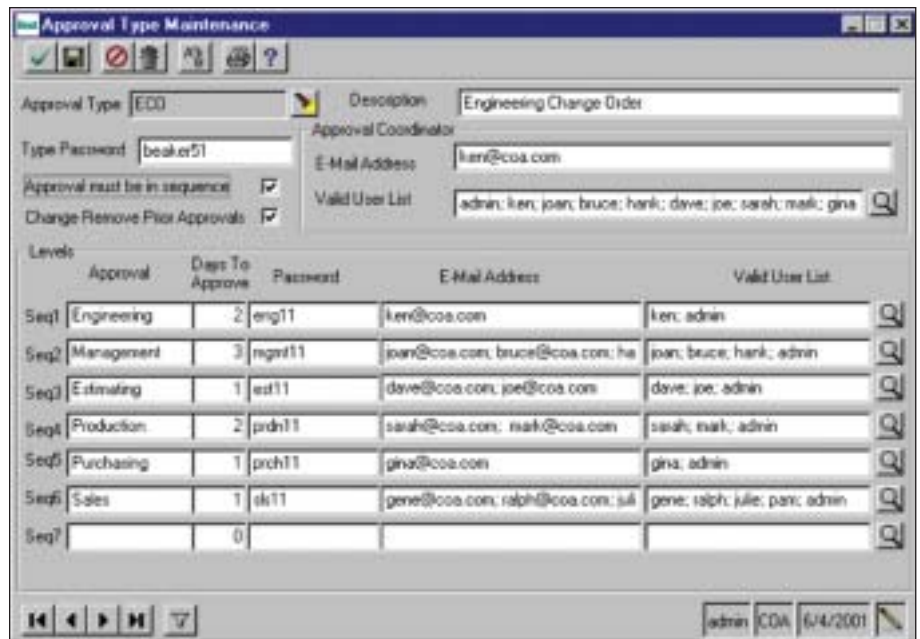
Approval Type Maintenance

Approval Type ECO

Description Engineering Change Order

Type Password beaker51

Approval Coordinator

E-Mail Address ken@coa.com

Approval must be in sequence

Valid User List admin; ken; joan; bruce; hank; dave; joe; sarah; mark; gina

Change Remove Prior Approvals

Levels

| | Approval | Days To Approve | Password | E-Mail Address | Valid User List |
|---|---|---|---|---|---|
| Seq1 | Engineering | 2 | eng11 | ken@coa.com | ken; admin |
| Seq2 | Management | 3 | mgmt11 | joan@coa.com; bruce@coa.com; ha | joan; bruce; hank; admin |
| Seq3 | Estimating | 1 | est11 | dave@coa.com; joe@coa.com | dave; joe; admin |
| Seq4 | Production | 2 | prdn11 | sarah@coa.com; mark@coa.com | sarah; mark; admin |
| Seq5 | Purchasing | 1 | prch11 | gina@coa.com | gina; admin |
| Seq6 | Sales | 1 | sls11 | gene@coa.com; ralph@coa.com; juli | gene; ralph; julie; pam; admin |
| Seq7 | | 0 | | | |

admin COA 6/4/2001